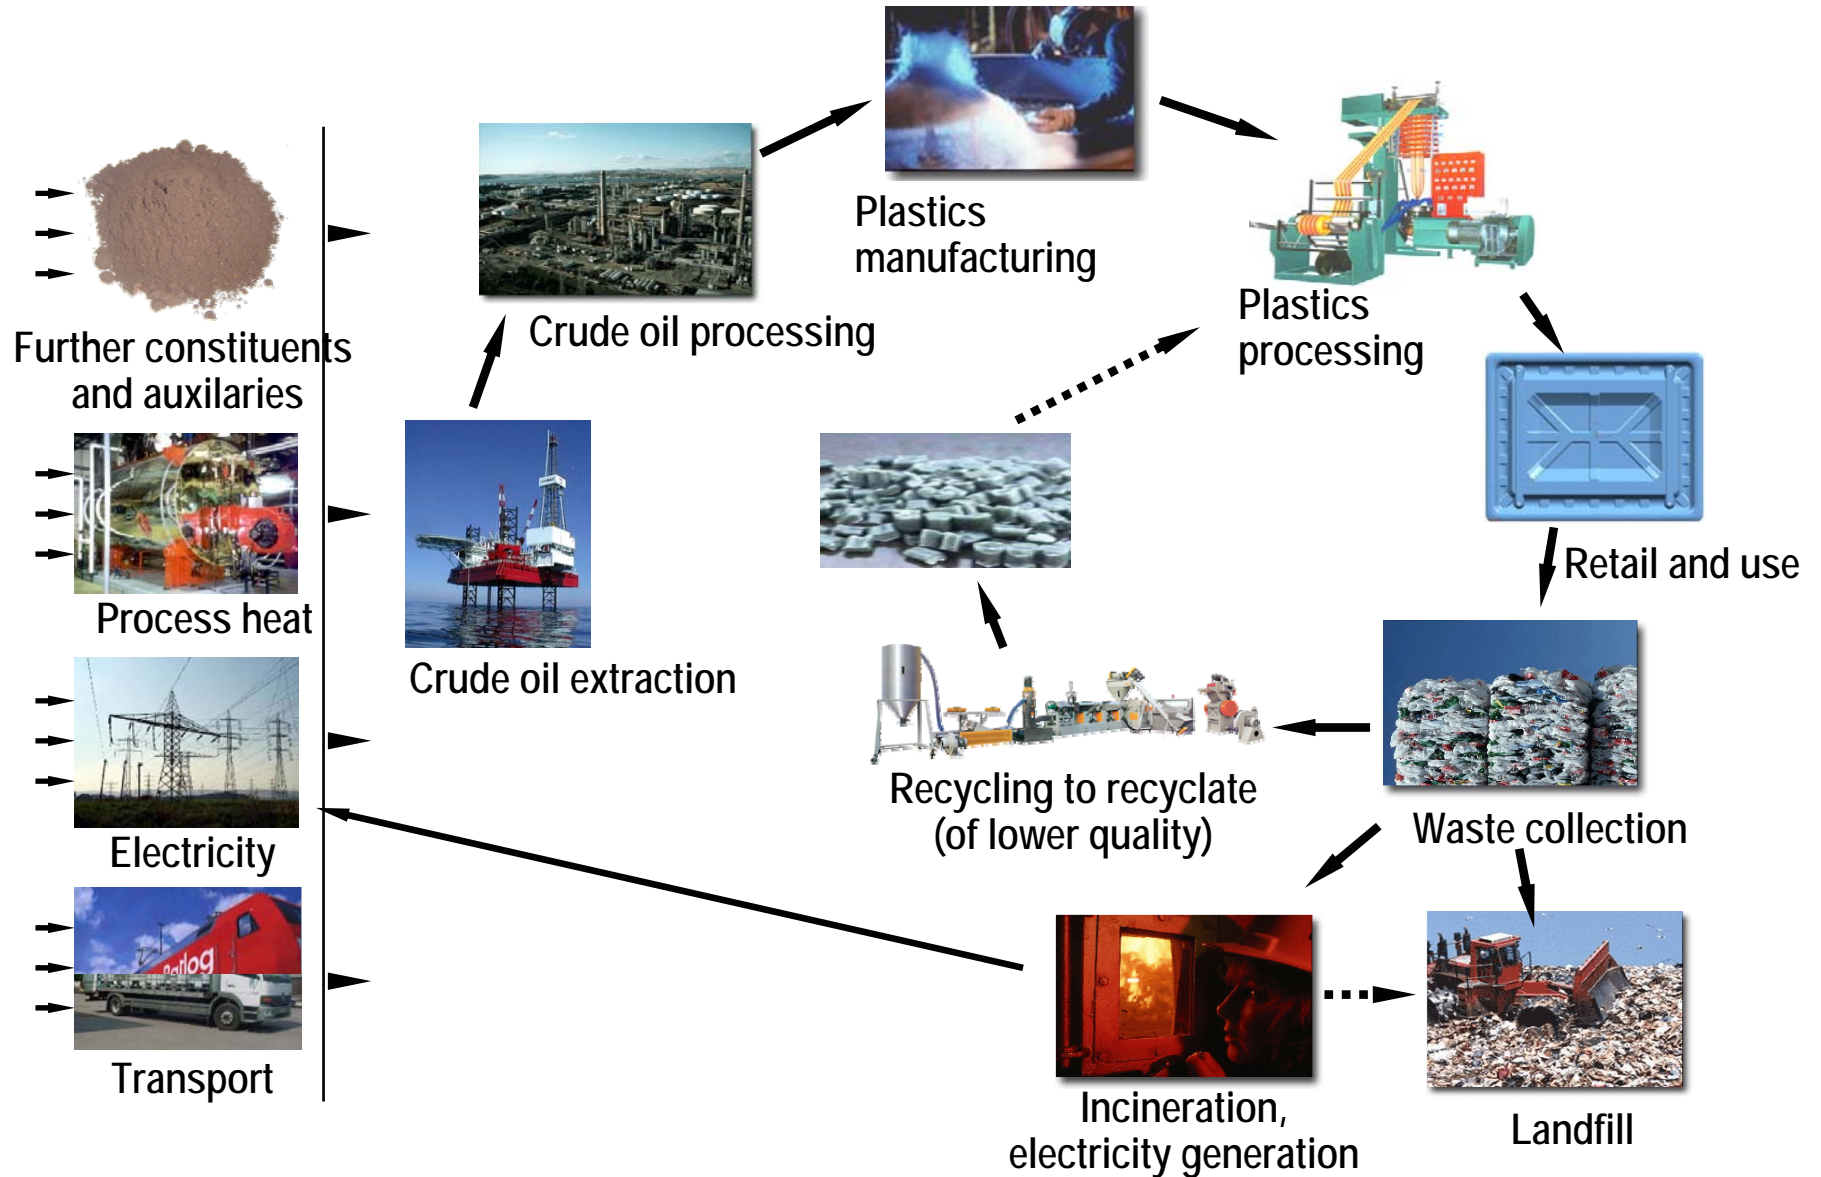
Plastics manufacturing

Crude oil processing

Plastics processing

Further constituents and auxilaries

Process heat

Crude oil extraction

Retail and use

Electricity

Recycling to recyclate (of lower quality)

Waste collection

Railog

Transport

Incineration, electricity generation

Landfill